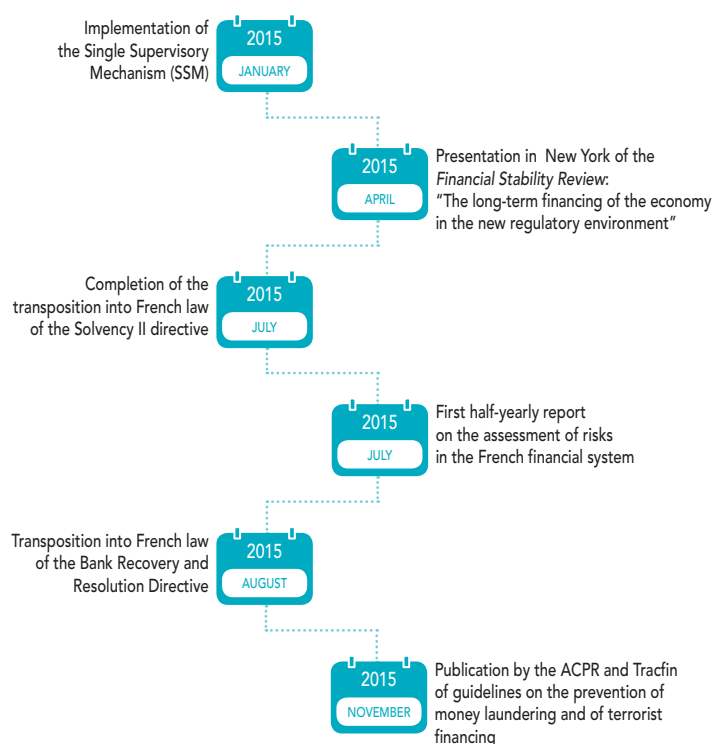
Implementation of the Single Supervisory Mechanism (SSM)

2015
JANUARY

2015
APRIL

Presentation in New York of the *Financial Stability Review*: "The long-term financing of the economy in the new regulatory environment"

Completion of the transposition into French law of the Solvency II directive

2015
JULY

2015
JULY

First half-yearly report on the assessment of risks in the French financial system

Transposition into French law of the Bank Recovery and Resolution Directive

2015
AUGUST

2015
NOVEMBER

Publication by the ACPR and Tracfin of guidelines on the prevention of money laundering and of terrorist financing